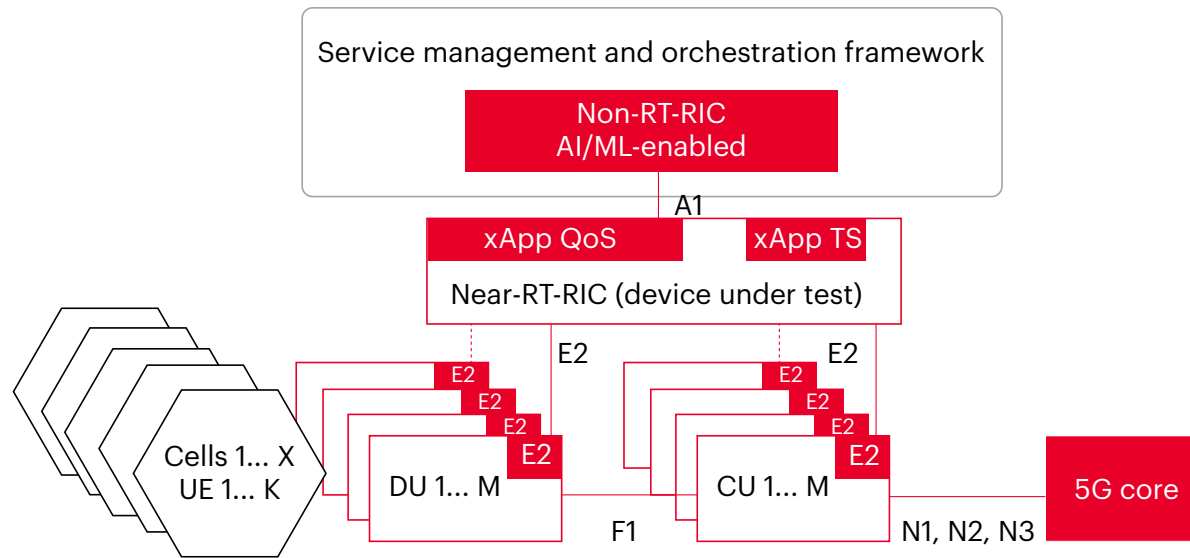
Service management and orchestration framework

Non-RT-RIC
AI/ML-enabled

A1

xApp QoS

xApp TS

Near-RT-RIC (device under test)

E2

E2

E2
E2
E2
E2

E2
E2
E2
E2

Cells 1... X
UE 1... K

DU 1... M

CU 1... M

5G core

F1

N1, N2, N3